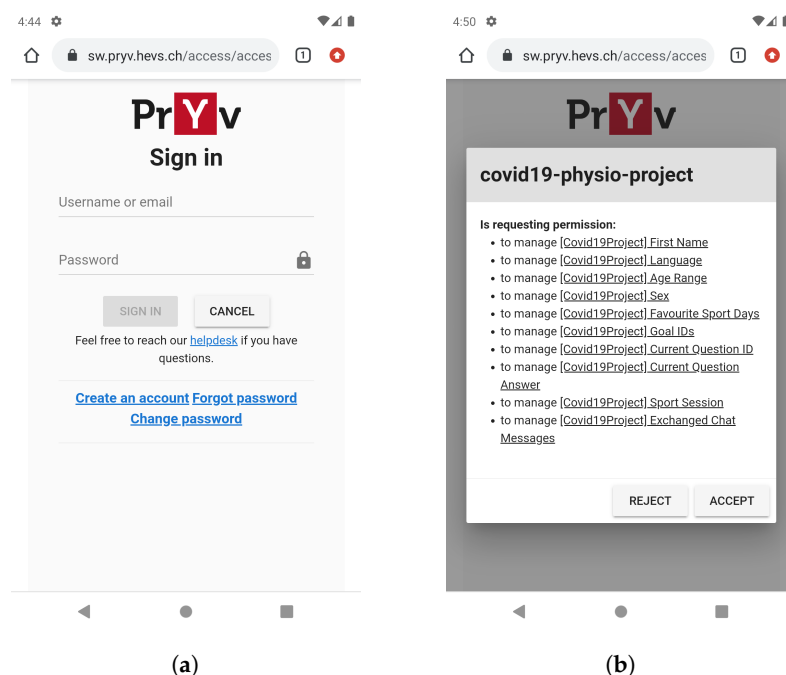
4:44

sw.pryv.hevs.ch/access/acces

1

PrYv

Sign in

Username or email

Password

SIGN IN CANCEL

Feel free to reach our helpdesk if you have questions.

Create an account Forgot password
Change password

(a)

4:50

sw.pryv.hevs.ch/access/acces

1

PrYv

covid19-physio-project

Is requesting permission:

- to manage [Covid19Project] First Name
- to manage [Covid19Project] Language
- to manage [Covid19Project] Age Range
- to manage [Covid19Project] Sex
- to manage [Covid19Project] Favourite Sport Days
- to manage [Covid19Project] Goal IDs
- to manage [Covid19Project] Current Question ID
- to manage [Covid19Project] Current Question Answer
- to manage [Covid19Project] Sport Session
- to manage [Covid19Project] Exchanged Chat Messages

REJECT ACCEPT

(b)